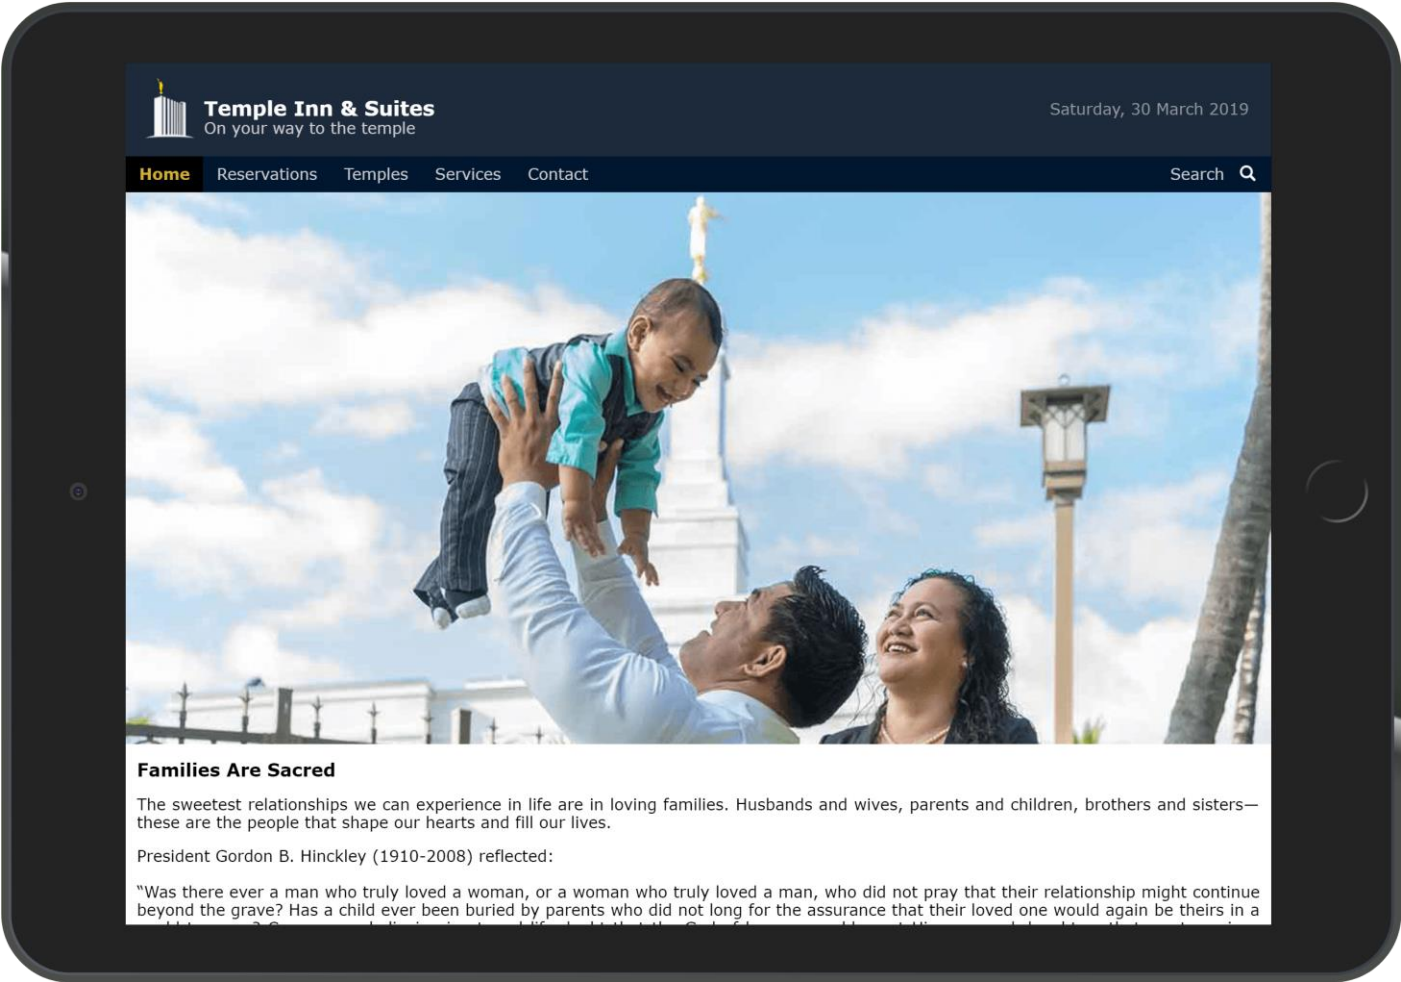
Temple Inn & Suites
On your way to the temple

Saturday, 30 March 2019

Home Reservations Temples Services Contact Search

Families Are Sacred

The sweetest relationships we can experience in life are in loving families. Husbands and wives, parents and children, brothers and sisters—these are the people that shape our hearts and fill our lives.

President Gordon B. Hinckley (1910-2008) reflected:

"Was there ever a man who truly loved a woman, or a woman who truly loved a man, who did not pray that their relationship might continue beyond the grave? Has a child ever been buried by parents who did not long for the assurance that their loved one would again be theirs in a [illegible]